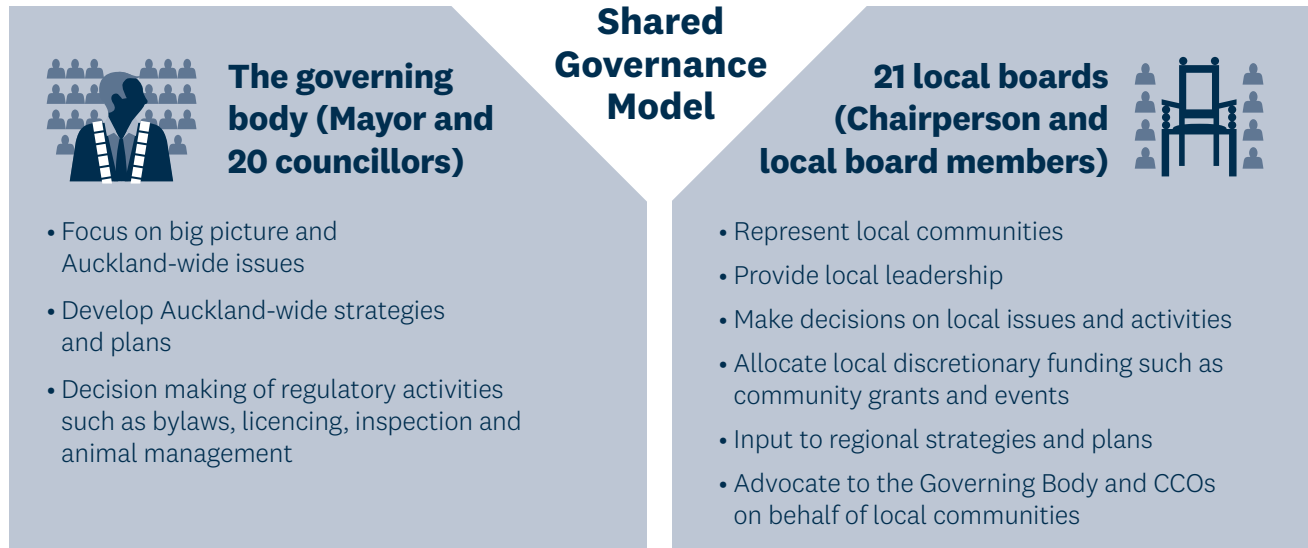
Shared Governance Model

The governing body (Mayor and 20 councillors)

• Focus on big picture and Auckland-wide issues
• Develop Auckland-wide strategies and plans
• Decision making of regulatory activities such as bylaws, licencing, inspection and animal management

21 local boards (Chairperson and local board members)

• Represent local communities
• Provide local leadership
• Make decisions on local issues and activities
• Allocate local discretionary funding such as community grants and events
• Input to regional strategies and plans
• Advocate to the Governing Body and CCOs on behalf of local communities